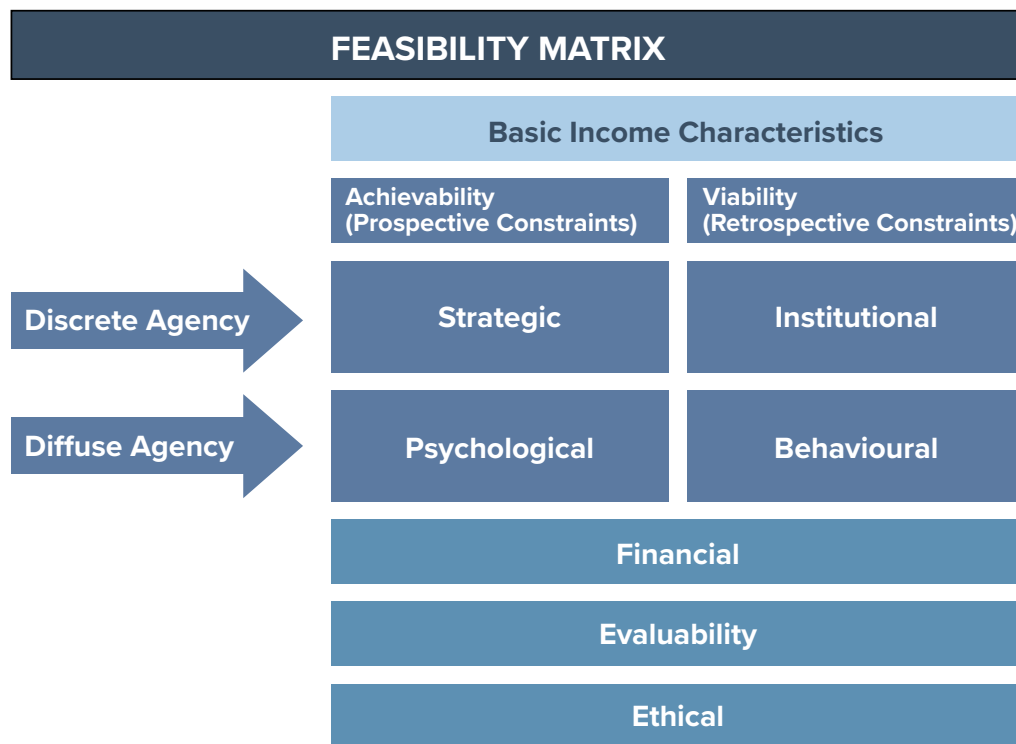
FEASIBILITY MATRIX

Basic Income Characteristics

Achievability (Prospective Constraints)

Viability (Retrospective Constraints)

Discrete Agency

Strategic

Institutional

Diffuse Agency

Psychological

Behavioural

Financial

Evaluability

Ethical